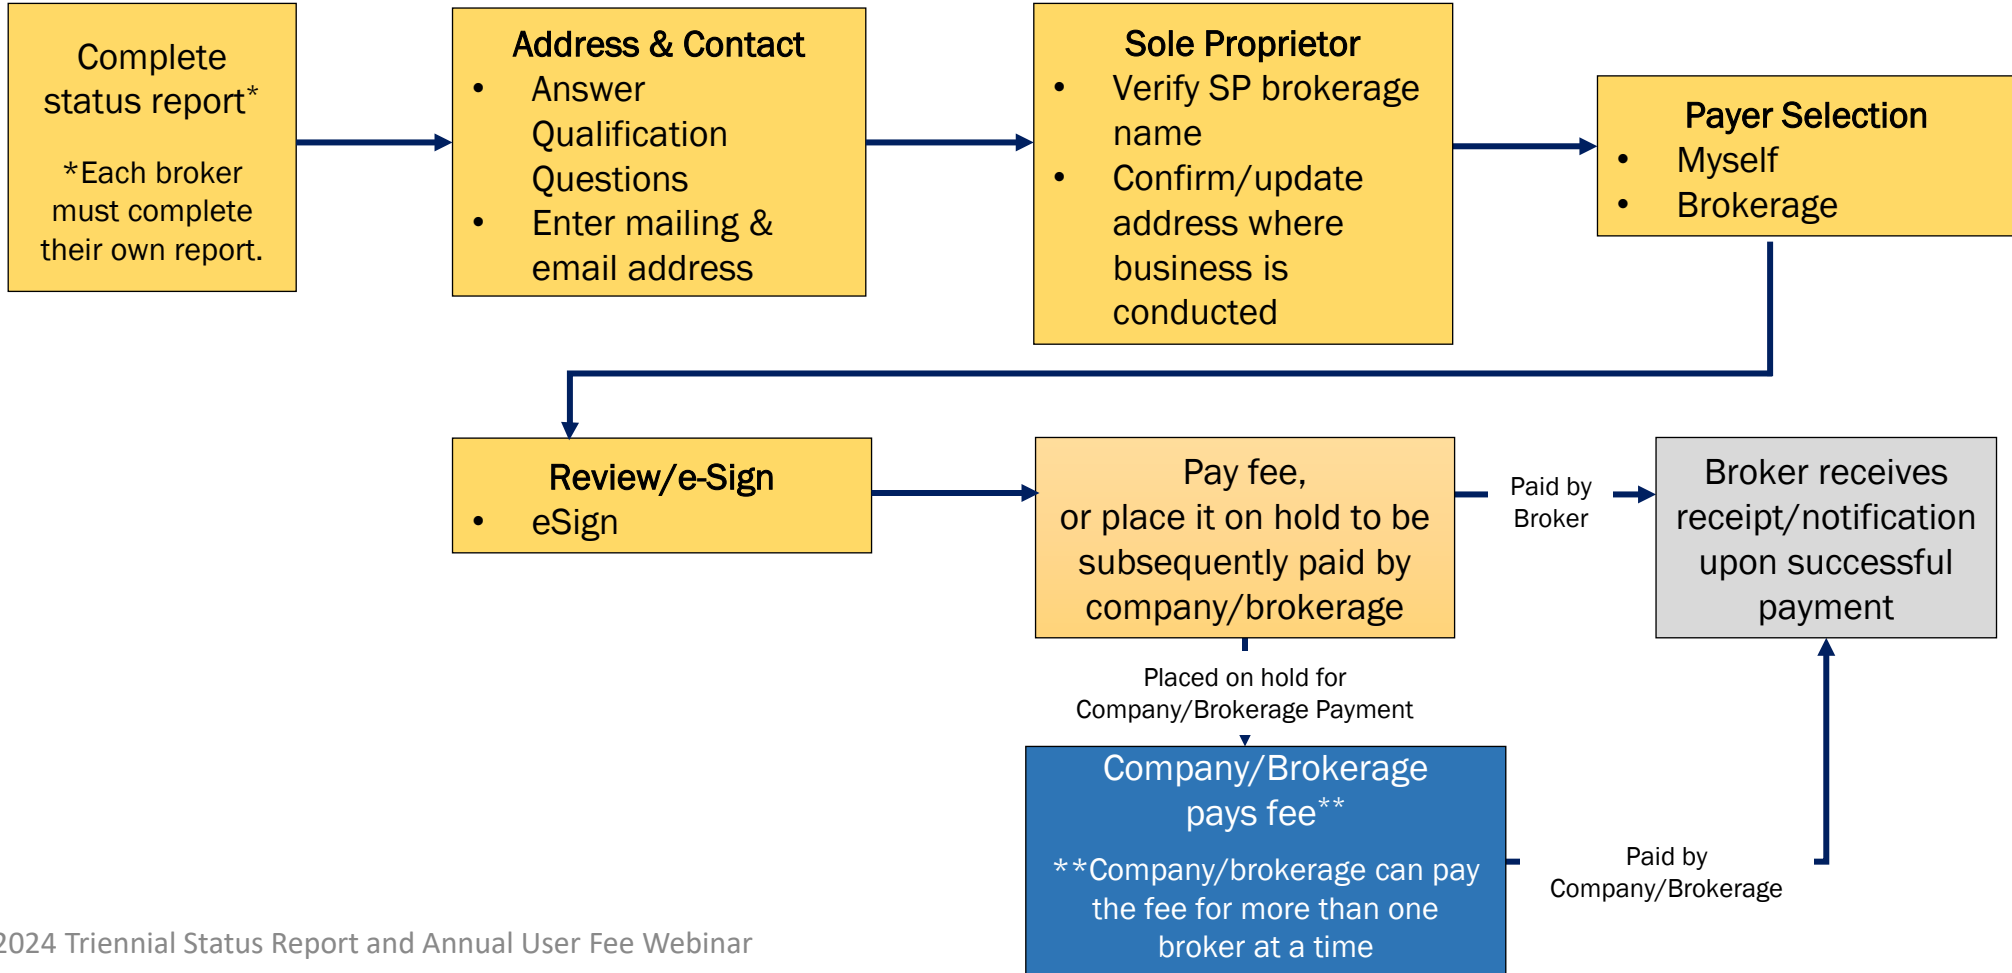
Complete status report*

*Each broker must complete their own report.

Address & Contact
- Answer Qualification Questions
- Enter mailing & email address

Sole Proprietor
- Verify SP brokerage name
- Confirm/update address where business is conducted

Payer Selection
- Myself
- Brokerage

Review/e-Sign
- eSign

Pay fee, or place it on hold to be subsequently paid by company/brokerage

Paid by Broker

Broker receives receipt/notification upon successful payment

Placed on hold for Company/Brokerage Payment

Company/Brokerage pays fee**

**Company/brokerage can pay the fee for more than one broker at a time

Paid by Company/Brokerage

2024 Triennial Status Report and Annual User Fee Webinar